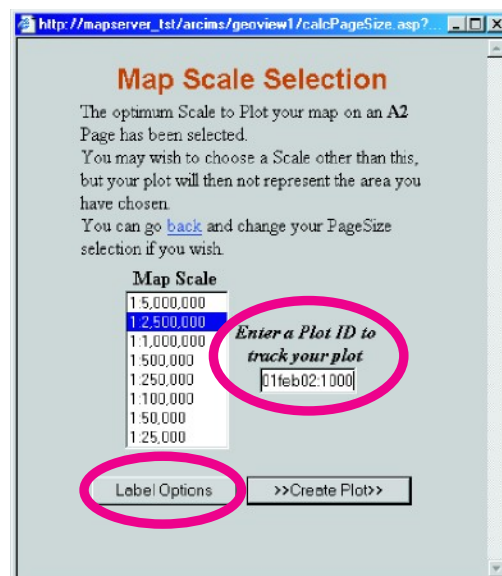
http://mapserver_tst/arcims/geoview1/calcPageSize.asp?...

Map Scale Selection

The optimum Scale to Plot your map on an A2 Page has been selected.
You may wish to choose a Scale other than this, but your plot will then not represent the area you have chosen.
You can go back and change your PageSize selection if you wish.

Map Scale
1:5,000,000
1:2,500,000
1:1,000,000
1:500,000
1:250,000
1:100,000
1:50,000
1:25,000

Enter a Plot ID to track your plot
01feb02:1000

Label Options
>>Create Plot>>